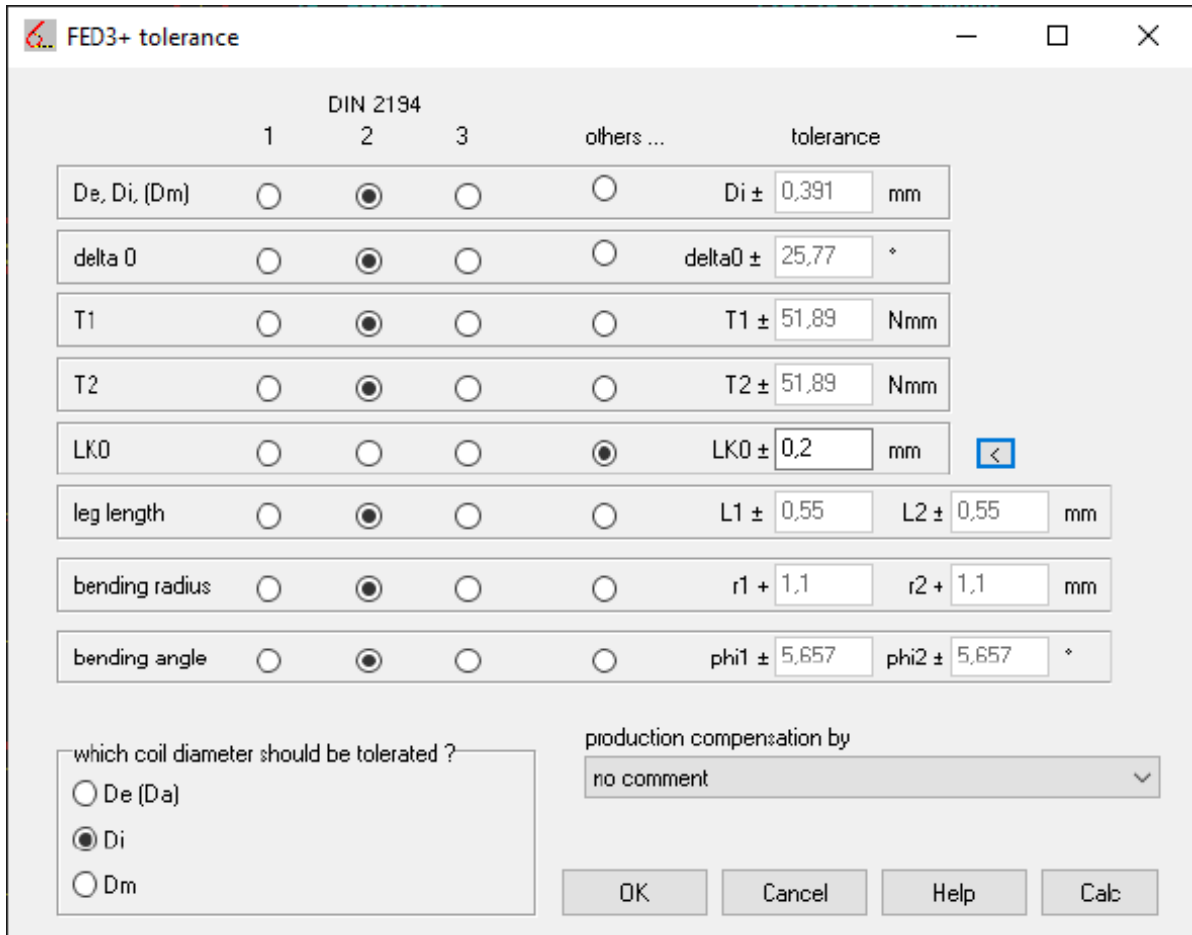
FED3+ tolerance

DIN 2194

|  | 1 | 2 | 3 | others ... | tolerance |  |  |  |
|---|---|---|---|---|---|---|---|---|
| De, Di, (Dm) |  |  |  |  | Di ± 0,391 | mm |  |  |
| delta 0 |  |  |  |  | delta0 ± 25,77 | ° |  |  |
| T1 |  |  |  |  | T1 ± 51,89 | Nmm |  |  |
| T2 |  |  |  |  | T2 ± 51,89 | Nmm |  |  |
| LK0 |  |  |  |  | LK0 ± 0,2 | mm | < |  |
| leg length |  |  |  |  | L1 ± 0,55 | L2 ± 0,55 | mm |  |
| bending radius |  |  |  |  | r1 + 1,1 | r2 + 1,1 | mm |  |
| bending angle |  |  |  |  | phi1 ± 5,657 | phi2 ± 5,657 | ° |  |

which coil diameter should be tolerated ?
De (Da)
Di
Dm

production compensation by
no comment

OK
Cancel
Help
Calc